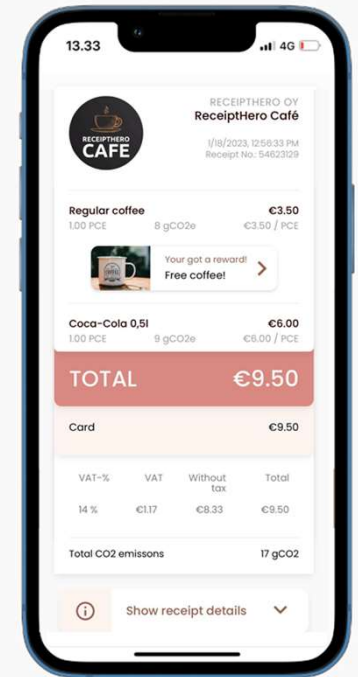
13.33

4G

RECEIPTHERO CAFE

RECEIPTHERO OY
ReceiptHero Café
1/18/2023, 12:56:33 PM
Receipt No.: 54623129

Regular coffee €3.50
1.00 PCE 8 gCO2e €3.50 / PCE

Your got a reward!
Free coffee!

Coca-Cola 0,5l €6.00
1.00 PCE 9 gCO2e €6.00 / PCE

TOTAL €9.50

Card €9.50

| VAT-% | VAT | Without tax | Total |
|---|---|---|---|
| 14 % | €1.17 | €8.33 | €9.50 |

Total CO2 emissons 17 gCO2

Show receipt details